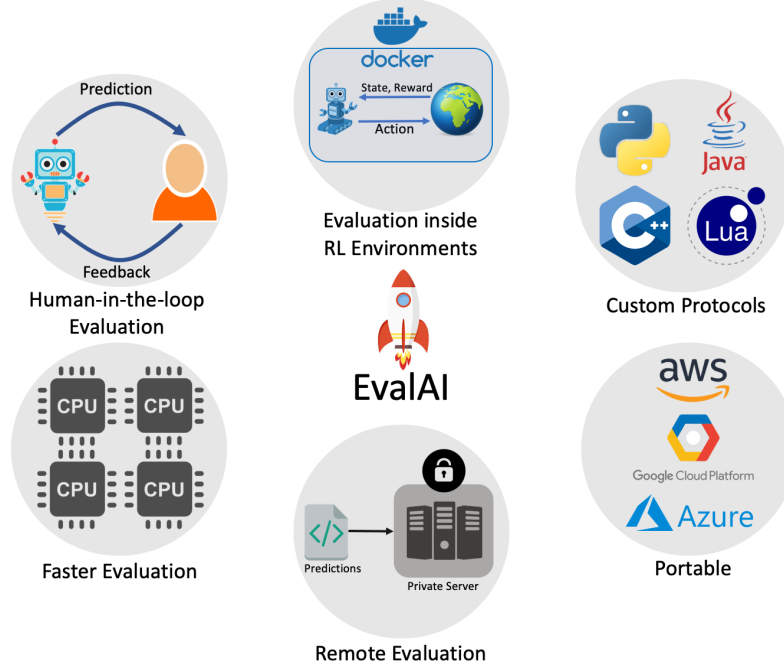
Prediction

Feedback

Human-in-the-loop Evaluation

docker

State, Reward

Action

Evaluation inside RL Environments

Java

Lua

Custom Protocols

EvalAI

CPU

CPU

CPU

CPU

Faster Evaluation

Predictions

Private Server

Remote Evaluation

aws

Google Cloud Platform

Azure

Portable